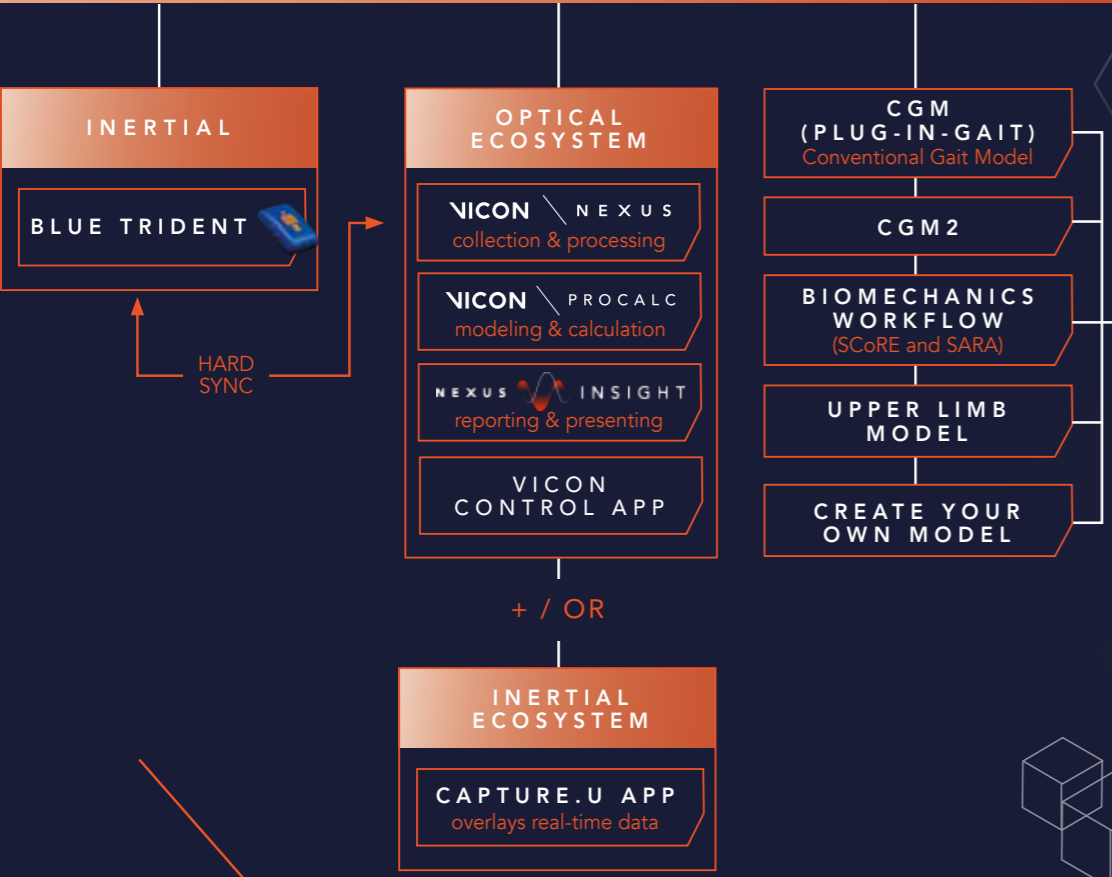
INERTIAL

BLUE TRIDENT

HARD SYNC

OPTICAL ECOSYSTEM

VICON \ NEXUS
collection & processing

VICON \ PROCALC
modeling & calculation

NEXUS INSIGHT
reporting & presenting

VICON CONTROL APP

+ / OR

INERTIAL ECOSYSTEM

CAPTURE.U APP
overlays real-time data

CGM (PLUG-IN-GAIT)
Conventional Gait Model

CGM2

BIOMECHANICS WORKFLOW
(SCoRE and SARA)

UPPER LIMB MODEL

CREATE YOUR OWN MODEL